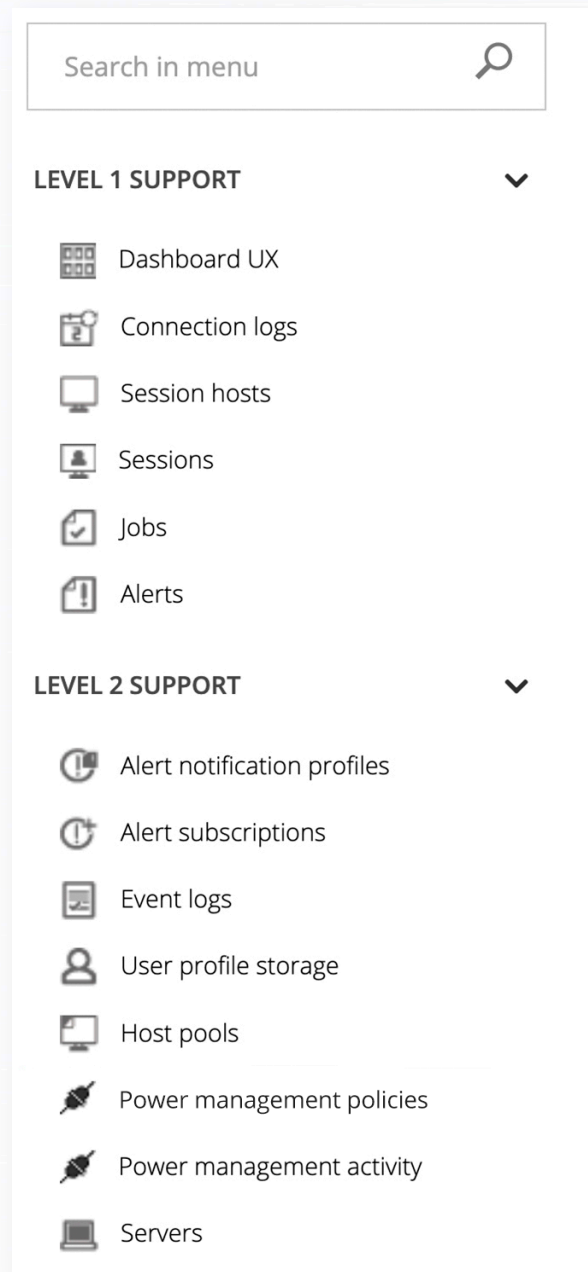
Search in menu

LEVEL 1 SUPPORT

Dashboard UX

Connection logs

Session hosts

Sessions

Jobs

Alerts

LEVEL 2 SUPPORT

Alert notification profiles

Alert subscriptions

Event logs

User profile storage

Host pools

Power management policies

Power management activity

Servers